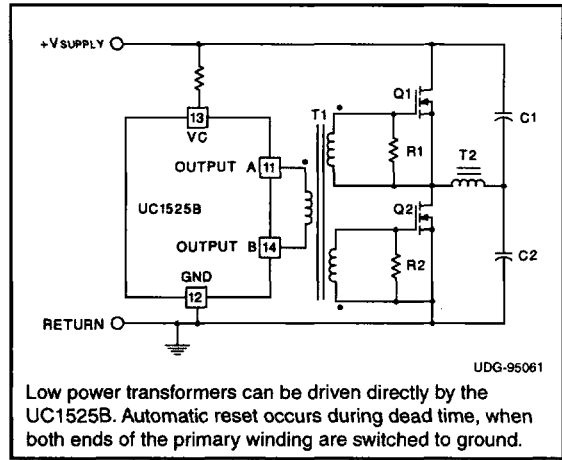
+VSUPPLY

13

VC

OUTPUT A 11

UC1525B

OUTPUT B 14

GND

12

RETURN

T1

Q1

R1

T2

Q2

R2

C1

C2

UDG-95061

Low power transformers can be driven directly by the UC1525B. Automatic reset occurs during dead time, when both ends of the primary winding are switched to ground.